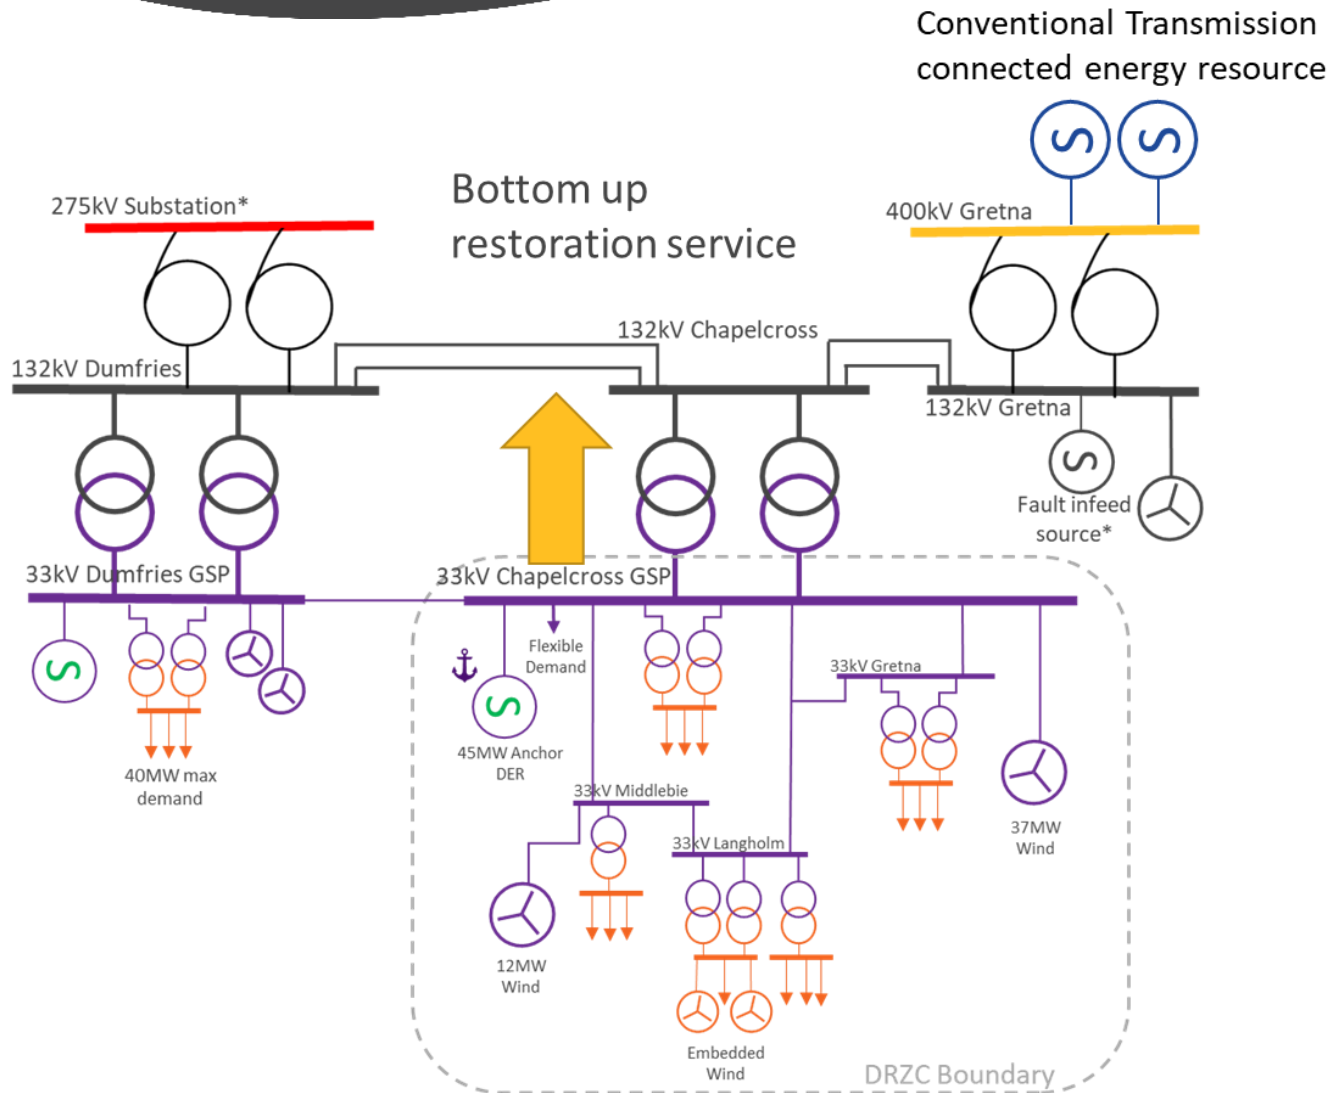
Conventional Transmission connected energy resource

Bottom up restoration service

275kV Substation*

400kV Gretna

132kV Chapelcross

132kV Dumfries

132kV Gretna

Fault infeed source*

33kV Dumfries GSP

33kV Chapelcross GSP

Flexible Demand

45MW Anchor DER

40MW max demand

33kV Gretna

33kV Middlebie

33kV Langholm

37MW Wind

12MW Wind

Embedded Wind

DRZC Boundary